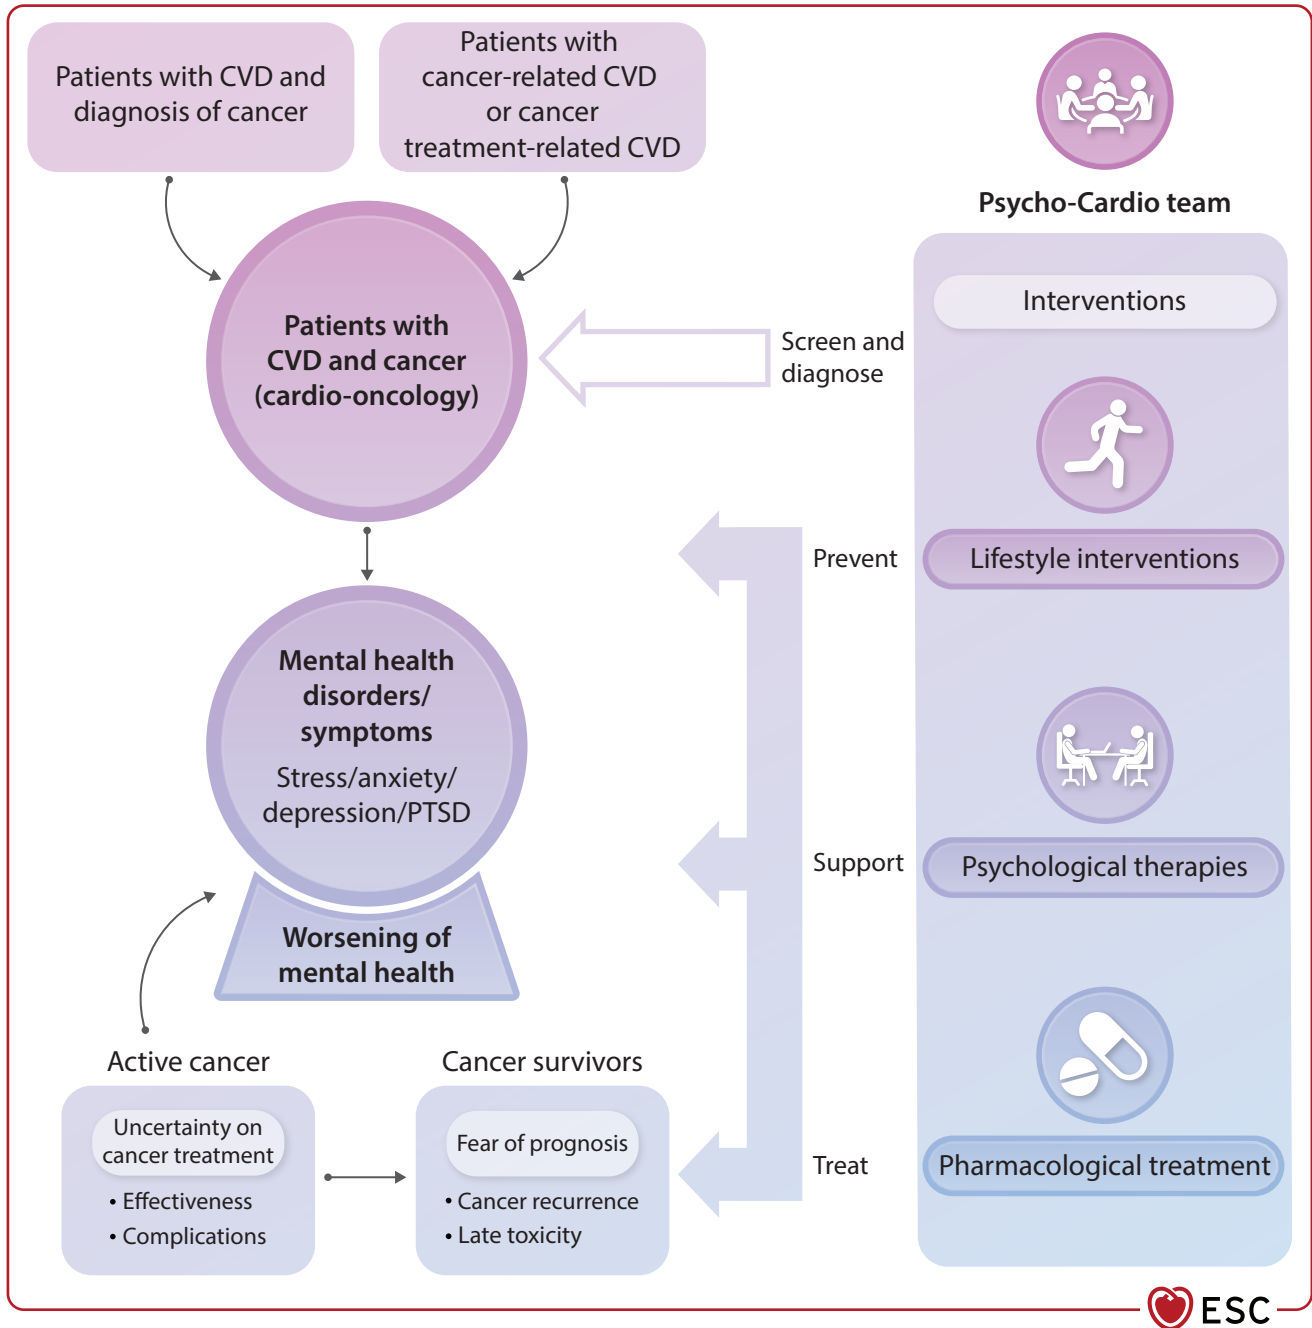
Patients with CVD and diagnosis of cancer

Patients with cancer-related CVD or cancer treatment-related CVD

Psycho-Cardio team

Patients with CVD and cancer (cardio-oncology)

Screen and diagnose

Interventions

Prevent

Lifestyle interventions

Mental health disorders/ symptoms

Stress/anxiety/ depression/PTSD

Support

Psychological therapies

Worsening of mental health

Active cancer

Uncertainty on cancer treatment

• Effectiveness
• Complications

Cancer survivors

Fear of prognosis

• Cancer recurrence
• Late toxicity

Treat

Pharmacological treatment

ESC